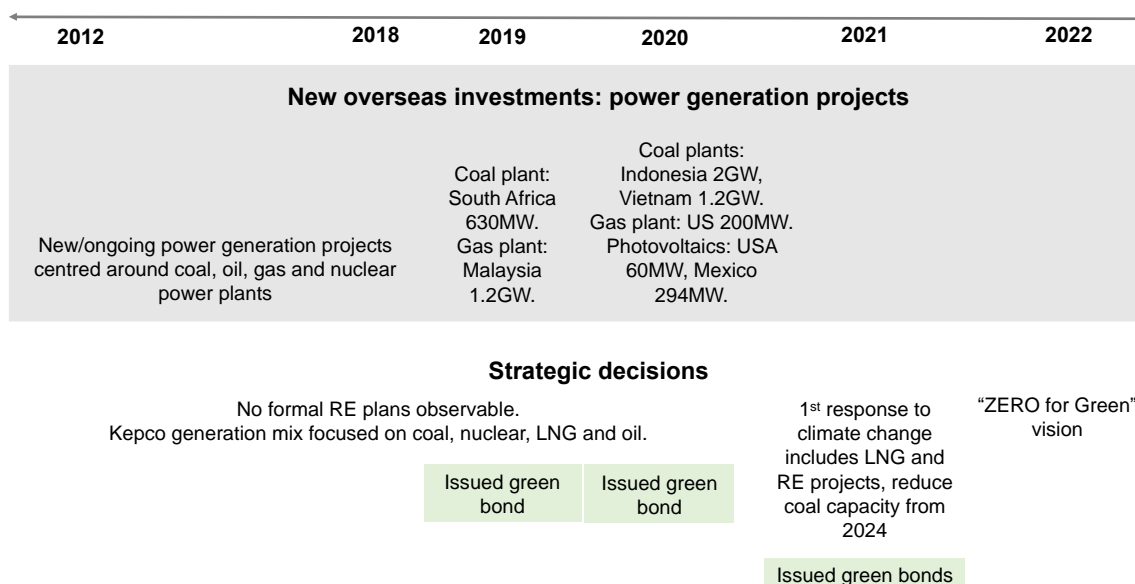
2012 2018 2019 2020 2021 2022

New overseas investments: power generation projects

New/ongoing power generation projects centred around coal, oil, gas and nuclear power plants

Coal plant: South Africa 630MW. Gas plant: Malaysia 1.2GW.

Coal plants: Indonesia 2GW, Vietnam 1.2GW. Gas plant: US 200MW. Photovoltaics: USA 60MW, Mexico 294MW.

Strategic decisions

No formal RE plans observable. Kepco generation mix focused on coal, nuclear, LNG and oil.

Issued green bond

Issued green bond

1st response to climate change includes LNG and RE projects, reduce coal capacity from 2024

Issued green bonds

"ZERO for Green" vision